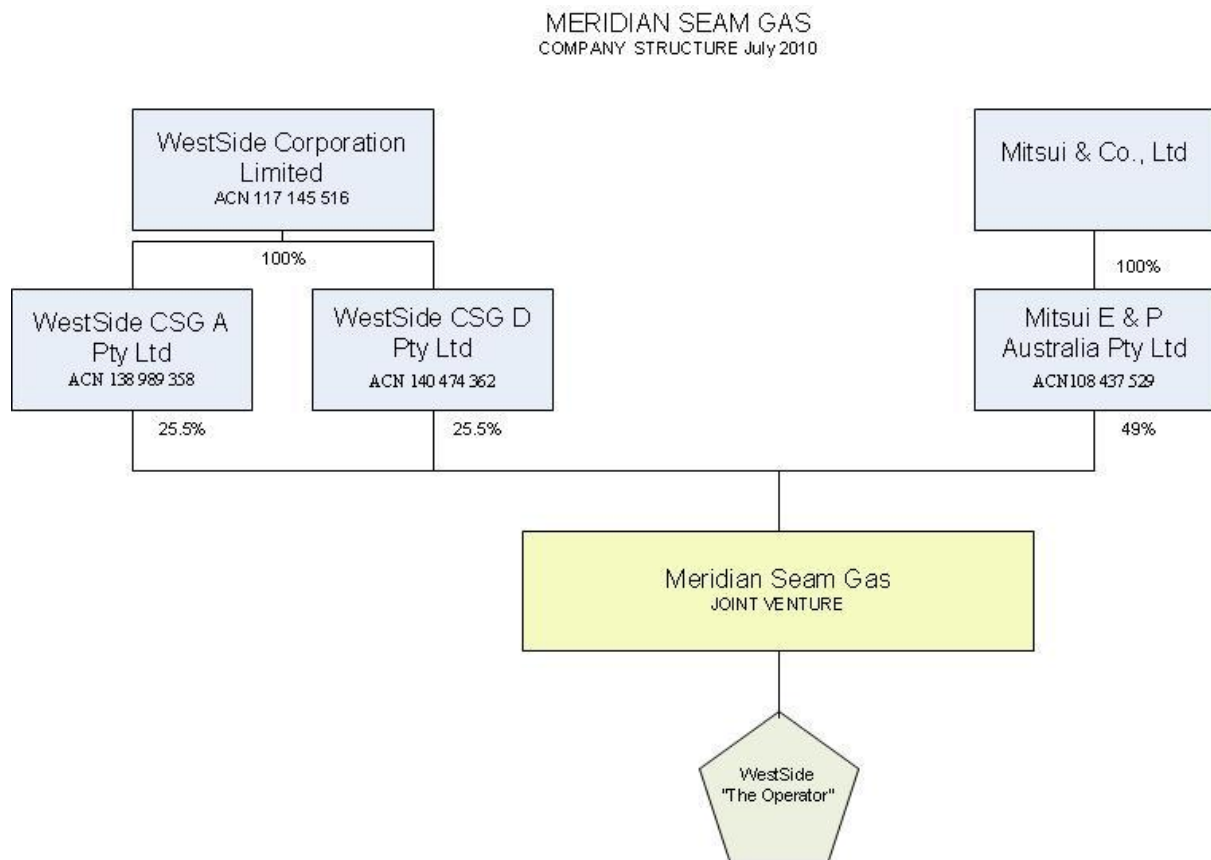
MERIDIAN SEAM GAS
COMPANY STRUCTURE July 2010

WestSide Corporation Limited
ACN 117 145 516

100%

WestSide CSG A Pty Ltd
ACN 138 989 358

25.5%

WestSide CSG D Pty Ltd
ACN 140 474 362

25.5%

Mitsui & Co., Ltd

100%

Mitsui E & P Australia Pty Ltd
ACN108 437 529

49%

Meridian Seam Gas
JOINT VENTURE

WestSide
"The Operator"